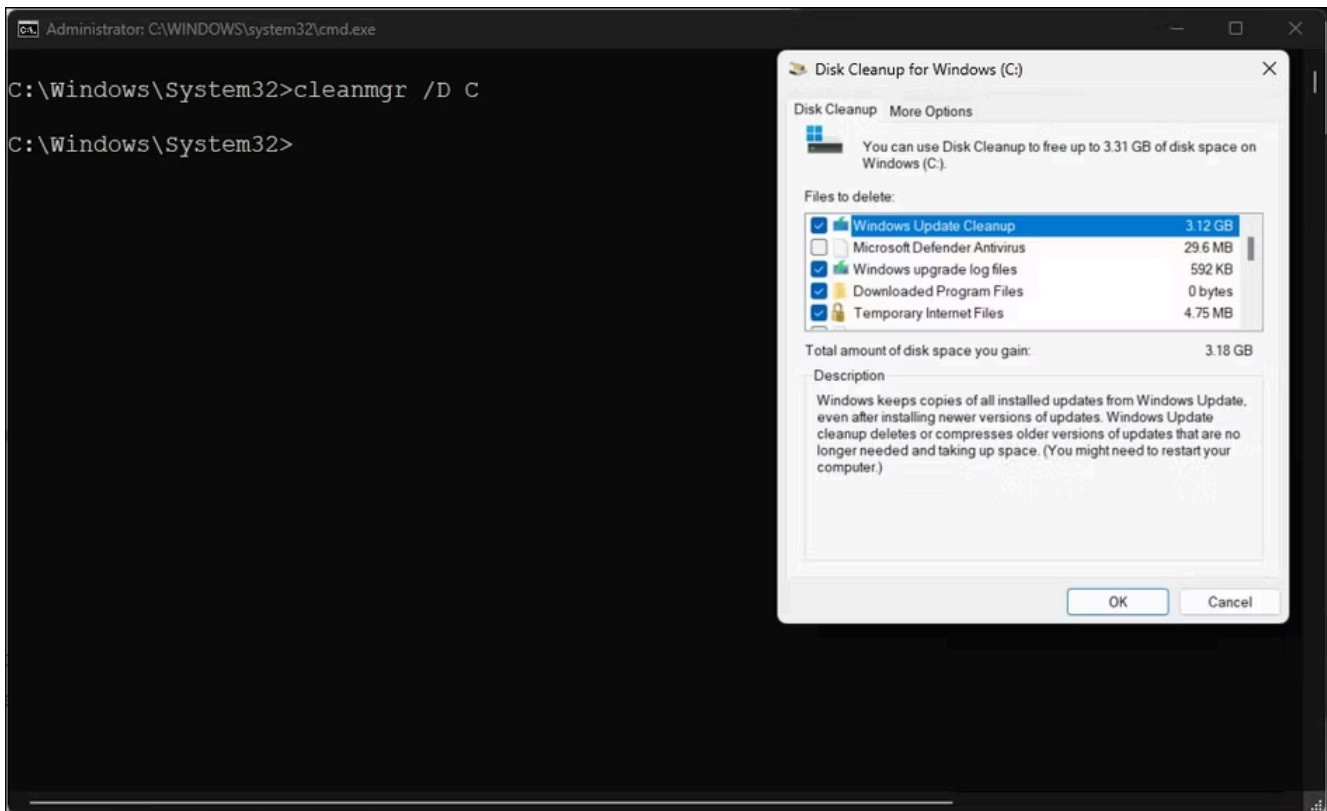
Administrator: C:\WINDOWS\system32\cmd.exe

C:\Windows\System32>cleanmgr /D C

C:\Windows\System32>

Disk Cleanup for Windows (C:)

Disk Cleanup More Options

You can use Disk Cleanup to free up to 3.31 GB of disk space on Windows (C:).

Files to delete:

| | | |
|---|---|---|
| ☑ | Windows Update Cleanup | 3.12 GB |
| ☐ | Microsoft Defender Antivirus | 29.6 MB |
| ☑ | Windows upgrade log files | 592 KB |
| ☑ | Downloaded Program Files | 0 bytes |
| ☑ | Temporary Internet Files | 4.75 MB |

Total amount of disk space you gain: 3.18 GB

Description

Windows keeps copies of all installed updates from Windows Update, even after installing newer versions of updates. Windows Update cleanup deletes or compresses older versions of updates that are no longer needed and taking up space. (You might need to restart your computer.)

OK Cancel